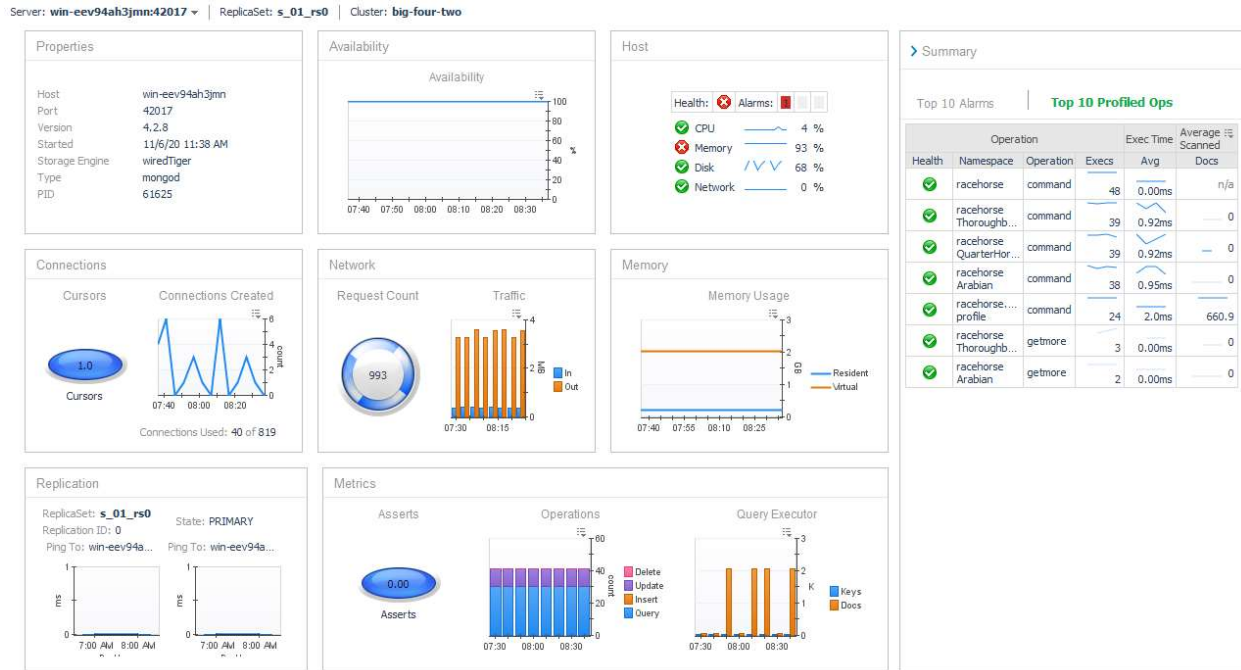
Server: win-eev94ah3jmn:42017 | ReplicaSet: s_01_rs0 | Cluster: big-four-two

Properties

| | |
|---|---|
| Host | win-eev94ah3jmn |
| Port | 42017 |
| Version | 4.2.8 |
| Started | 11/6/20 11:38 AM |
| Storage Engine | wiredTiger |
| Type | mongod |
| PID | 61625 |

Availability

Availability

100 80 60 40 20 0 %

07:40 07:50 08:00 08:10 08:20 08:30

Host

Health: Alarms:

| | | |
|---|---|---|
| CPU | 4 | % |
| Memory | 93 | % |
| Disk | 68 | % |
| Network | 0 | % |

Summary

Top 10 Alarms | Top 10 Profiled Ops

| Health | Namespace | Operation | Execs | Exec Time Avg | Average Scanned Docs |
|---|---|---|---|---|---|
| | racehorse | command | 48 | 0.00ms | n/a |
| | racehorse Thoroughb... | command | 39 | 0.92ms | 0 |
| | racehorse QuarterHor... | command | 39 | 0.92ms | 0 |
| | racehorse Arabian | command | 38 | 0.95ms | 0 |
| | racehorse.... profile | command | 24 | 2.0ms | 660.9 |
| | racehorse Thoroughb... | getmore | 3 | 0.00ms | 0 |
| | racehorse Arabian | getmore | 2 | 0.00ms | 0 |

Connections

Cursors

1.0

Cursors

Connections Created

6 4 2 0 count

07:40 08:00 08:20

Connections Used: 40 of 819

Network

Request Count

993

Traffic

4 2 0 MB

In
Out

07:30 08:15

Memory

Memory Usage

3 2 1 0 GB

Resident
Virtual

07:40 07:55 08:10 08:25

Replication

ReplicaSet: s_01_rs0
Replication ID: 0
State: PRIMARY
Ping To: win-eev94a...
Ping To: win-eev94a...

1 0 ms
7:00 AM 8:00 AM
1 0 ms
7:00 AM 8:00 AM

Metrics

Asserts

0.00

Asserts

Operations

60 40 20 0 count

Delete
Update
Insert
Query

07:30 08:00 08:30

Query Executor

3 2 1 0 K

Keys
Docs

07:30 08:00 08:30